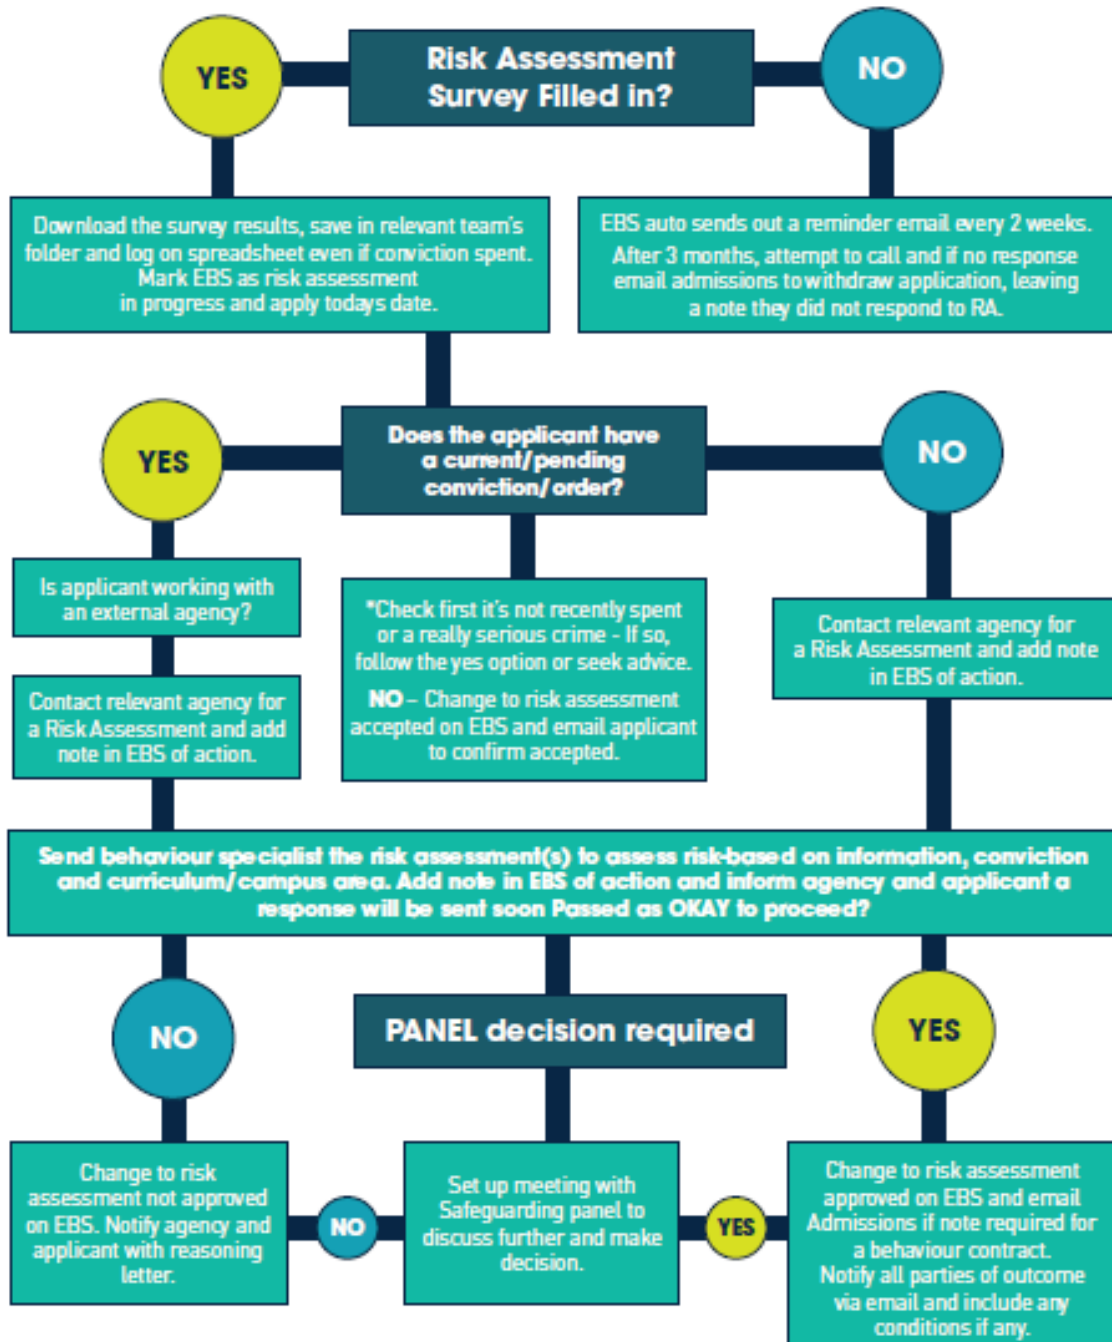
YES

Risk Assessment Survey Filled in?

NO

Download the survey results, save in relevant team's folder and log on spreadsheet even if conviction spent. Mark EBS as risk assessment in progress and apply todays date.

EBS auto sends out a reminder email every 2 weeks. After 3 months, attempt to call and if no response email admissions to withdraw application, leaving a note they did not respond to RA.

YES

Does the applicant have a current/pending conviction/order?

NO

Is applicant working with an external agency?

Contact relevant agency for a Risk Assessment and add note in EBS of action.

*Check first it's not recently spent or a really serious crime - If so, follow the yes option or seek advice.

NO – Change to risk assessment accepted on EBS and email applicant to confirm accepted.

Contact relevant agency for a Risk Assessment and add note in EBS of action.

Send behaviour specialist the risk assessment(s) to assess risk-based on information, conviction and curriculum/campus area. Add note in EBS of action and inform agency and applicant a response will be sent soon Passed as OKAY to proceed?

NO

PANEL decision required

YES

Change to risk assessment not approved on EBS. Notify agency and applicant with reasoning letter.

NO

Set up meeting with Safeguarding panel to discuss further and make decision.

YES

Change to risk assessment approved on EBS and email Admissions if note required for a behaviour contract. Notify all parties of outcome via email and include any conditions if any.